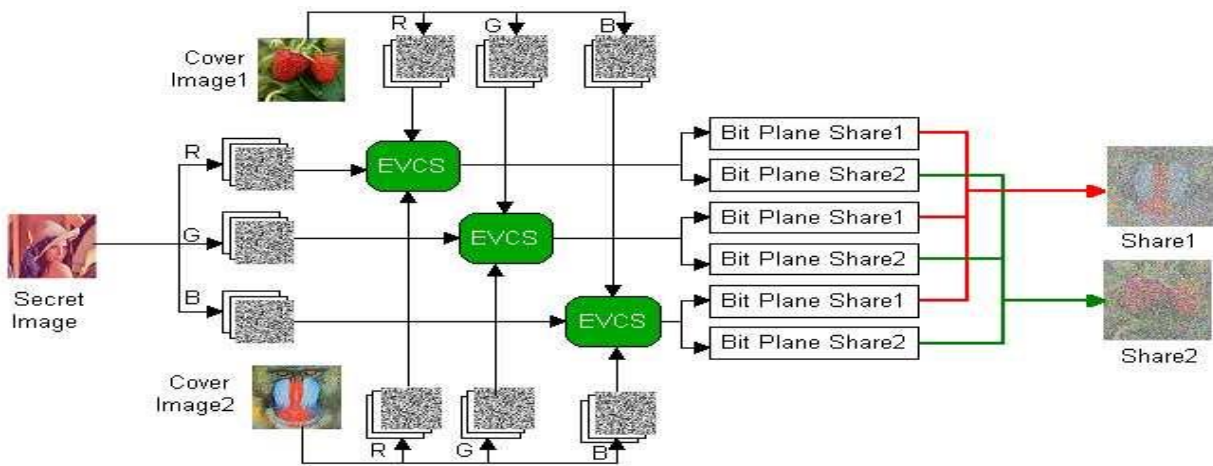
Cover Image1

R

G

B

R

G

B

Secret Image

EVCS

EVCS

EVCS

Bit Plane Share1

Bit Plane Share2

Bit Plane Share1

Bit Plane Share2

Bit Plane Share1

Bit Plane Share2

Share1

Share2

Cover Image2

R

G

B